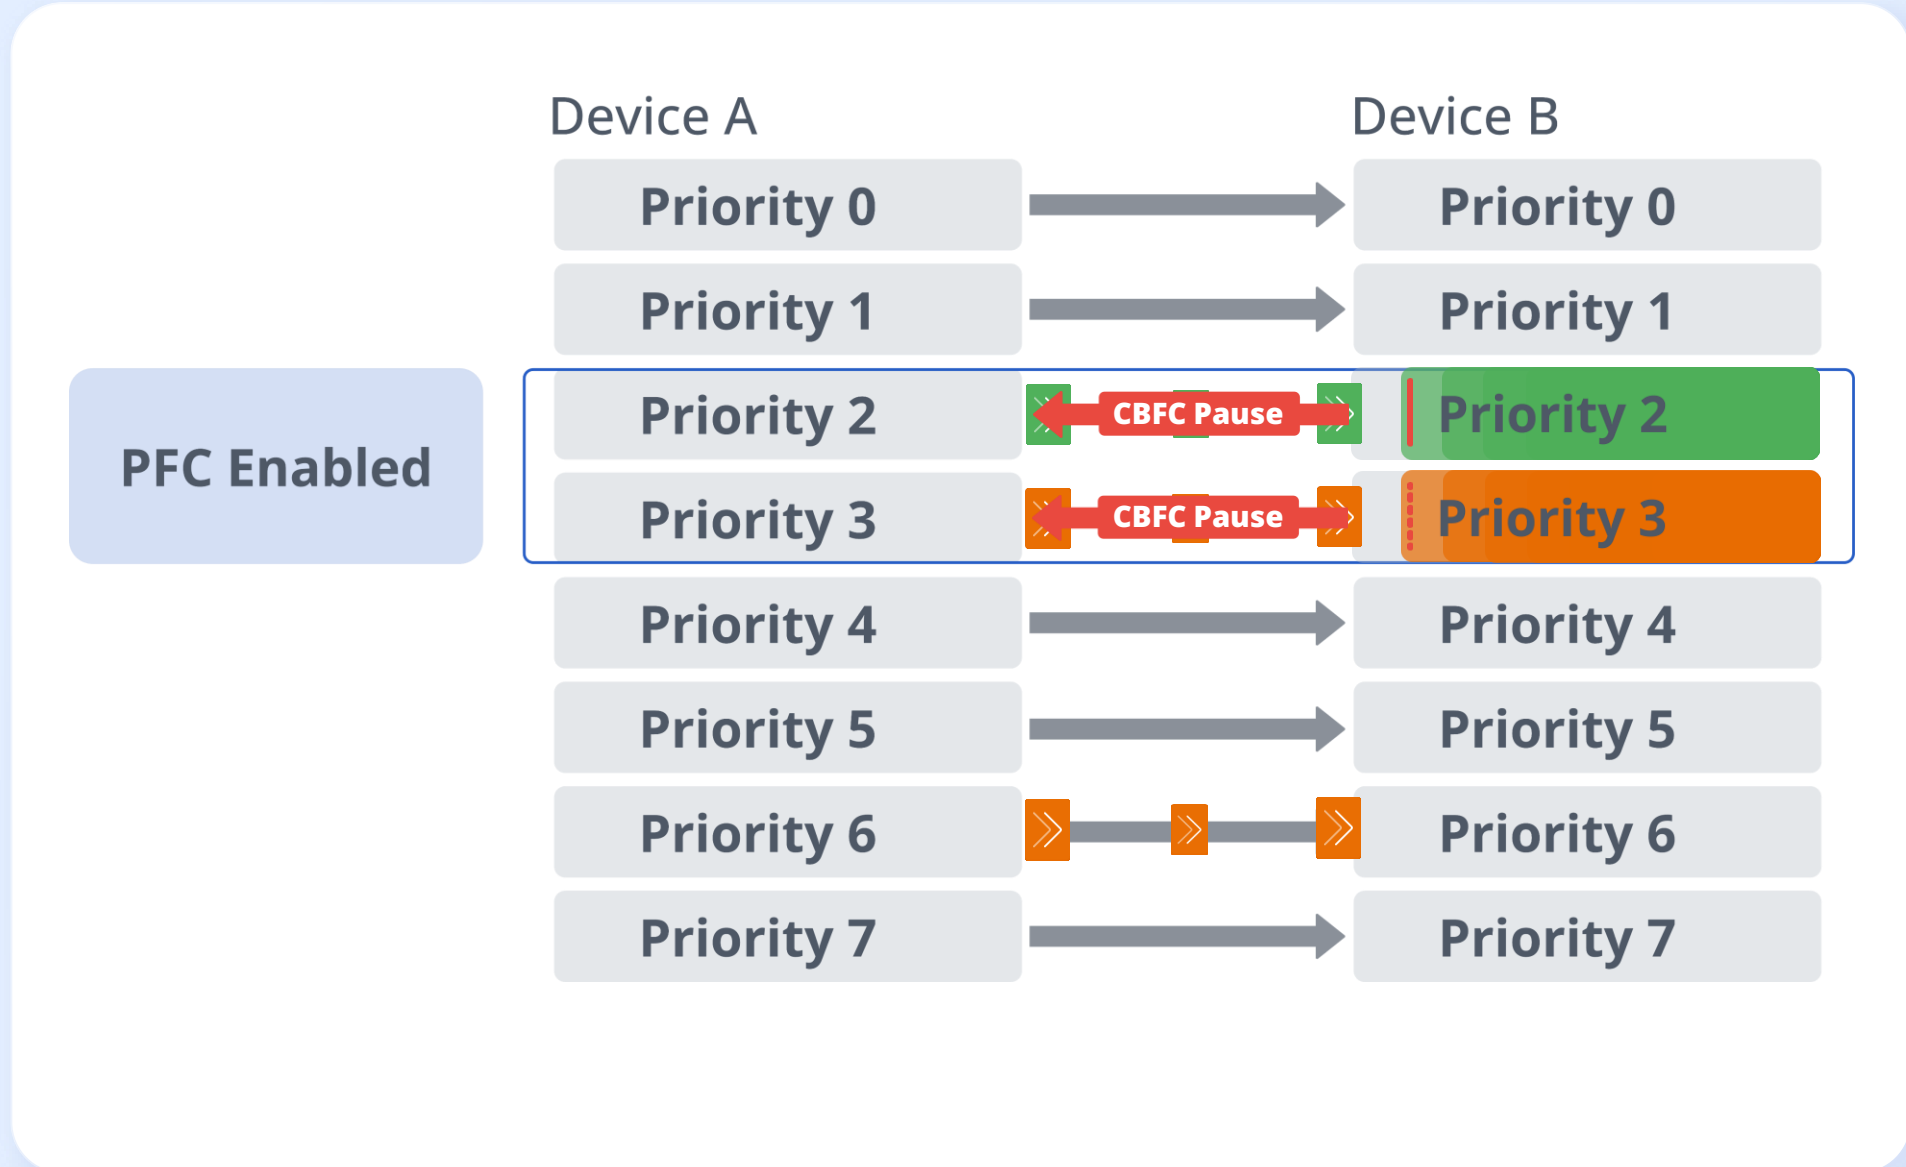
Device A

Device B

PFC Enabled

| Device A | | Device B |
|---|---|---|
| Priority 0 | | Priority 0 |
| Priority 1 | | Priority 1 |
| Priority 2 | CBFC Pause | Priority 2 |
| Priority 3 | CBFC Pause | Priority 3 |
| Priority 4 | | Priority 4 |
| Priority 5 | | Priority 5 |
| Priority 6 | | Priority 6 |
| Priority 7 | | Priority 7 |